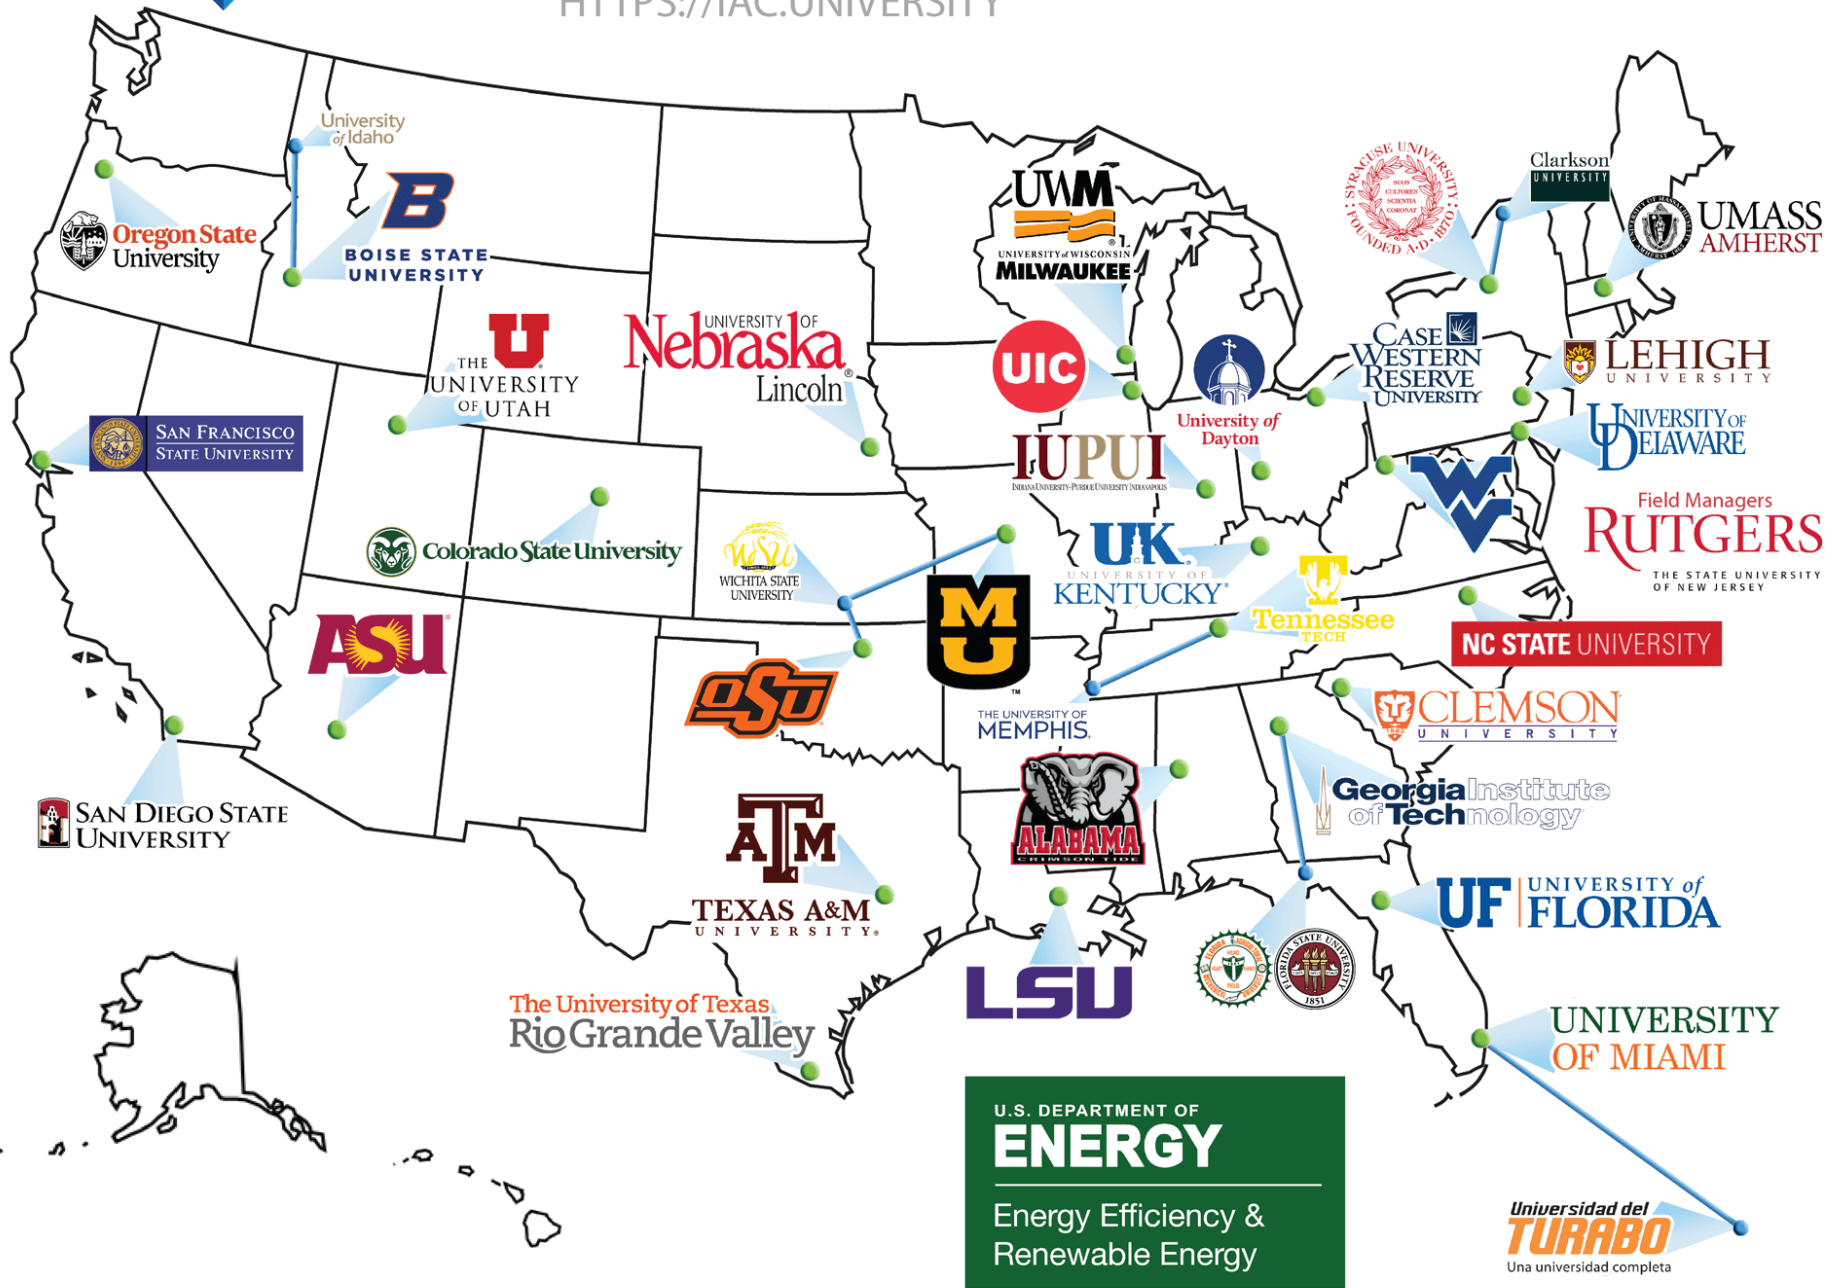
HTTPS://IAC.UNIVERSITY

University of Idaho

Oregon State University

BOISE STATE UNIVERSITY

UWM UNIVERSITY of WISCONSIN MILWAUKEE

SYRACUSE UNIVERSITY FOUNDED A.D. 1870

Clarkson UNIVERSITY

UMASS AMHERST

THE UNIVERSITY OF UTAH

UNIVERSITY OF Nebraska Lincoln

UIC

University of Dayton

CASE WESTERN RESERVE UNIVERSITY

LEHIGH UNIVERSITY

SAN FRANCISCO STATE UNIVERSITY

IUPUI INDIANA UNIVERSITY-PURDUE UNIVERSITY INDIANAPOLIS

UNIVERSITY OF DELAWARE

Colorado State University

WICHITA STATE UNIVERSITY

UK UNIVERSITY OF KENTUCKY

Field Managers RUTGERS THE STATE UNIVERSITY OF NEW JERSEY

ASU

M U

Tennessee TECH

NC STATE UNIVERSITY

OSU

THE UNIVERSITY OF MEMPHIS

CLEMSON UNIVERSITY

ALABAMA CRIMSON TIDE

Georgia Institute of Technology

SAN DIEGO STATE UNIVERSITY

A|M TEXAS A&M UNIVERSITY

UF UNIVERSITY of FLORIDA

LSU

FLORIDA STATE UNIVERSITY 1851

The University of Texas Rio Grande Valley

UNIVERSITY OF MIAMI

U.S. DEPARTMENT OF ENERGY

Energy Efficiency & Renewable Energy

Universidad del TURABO Una universidad completa